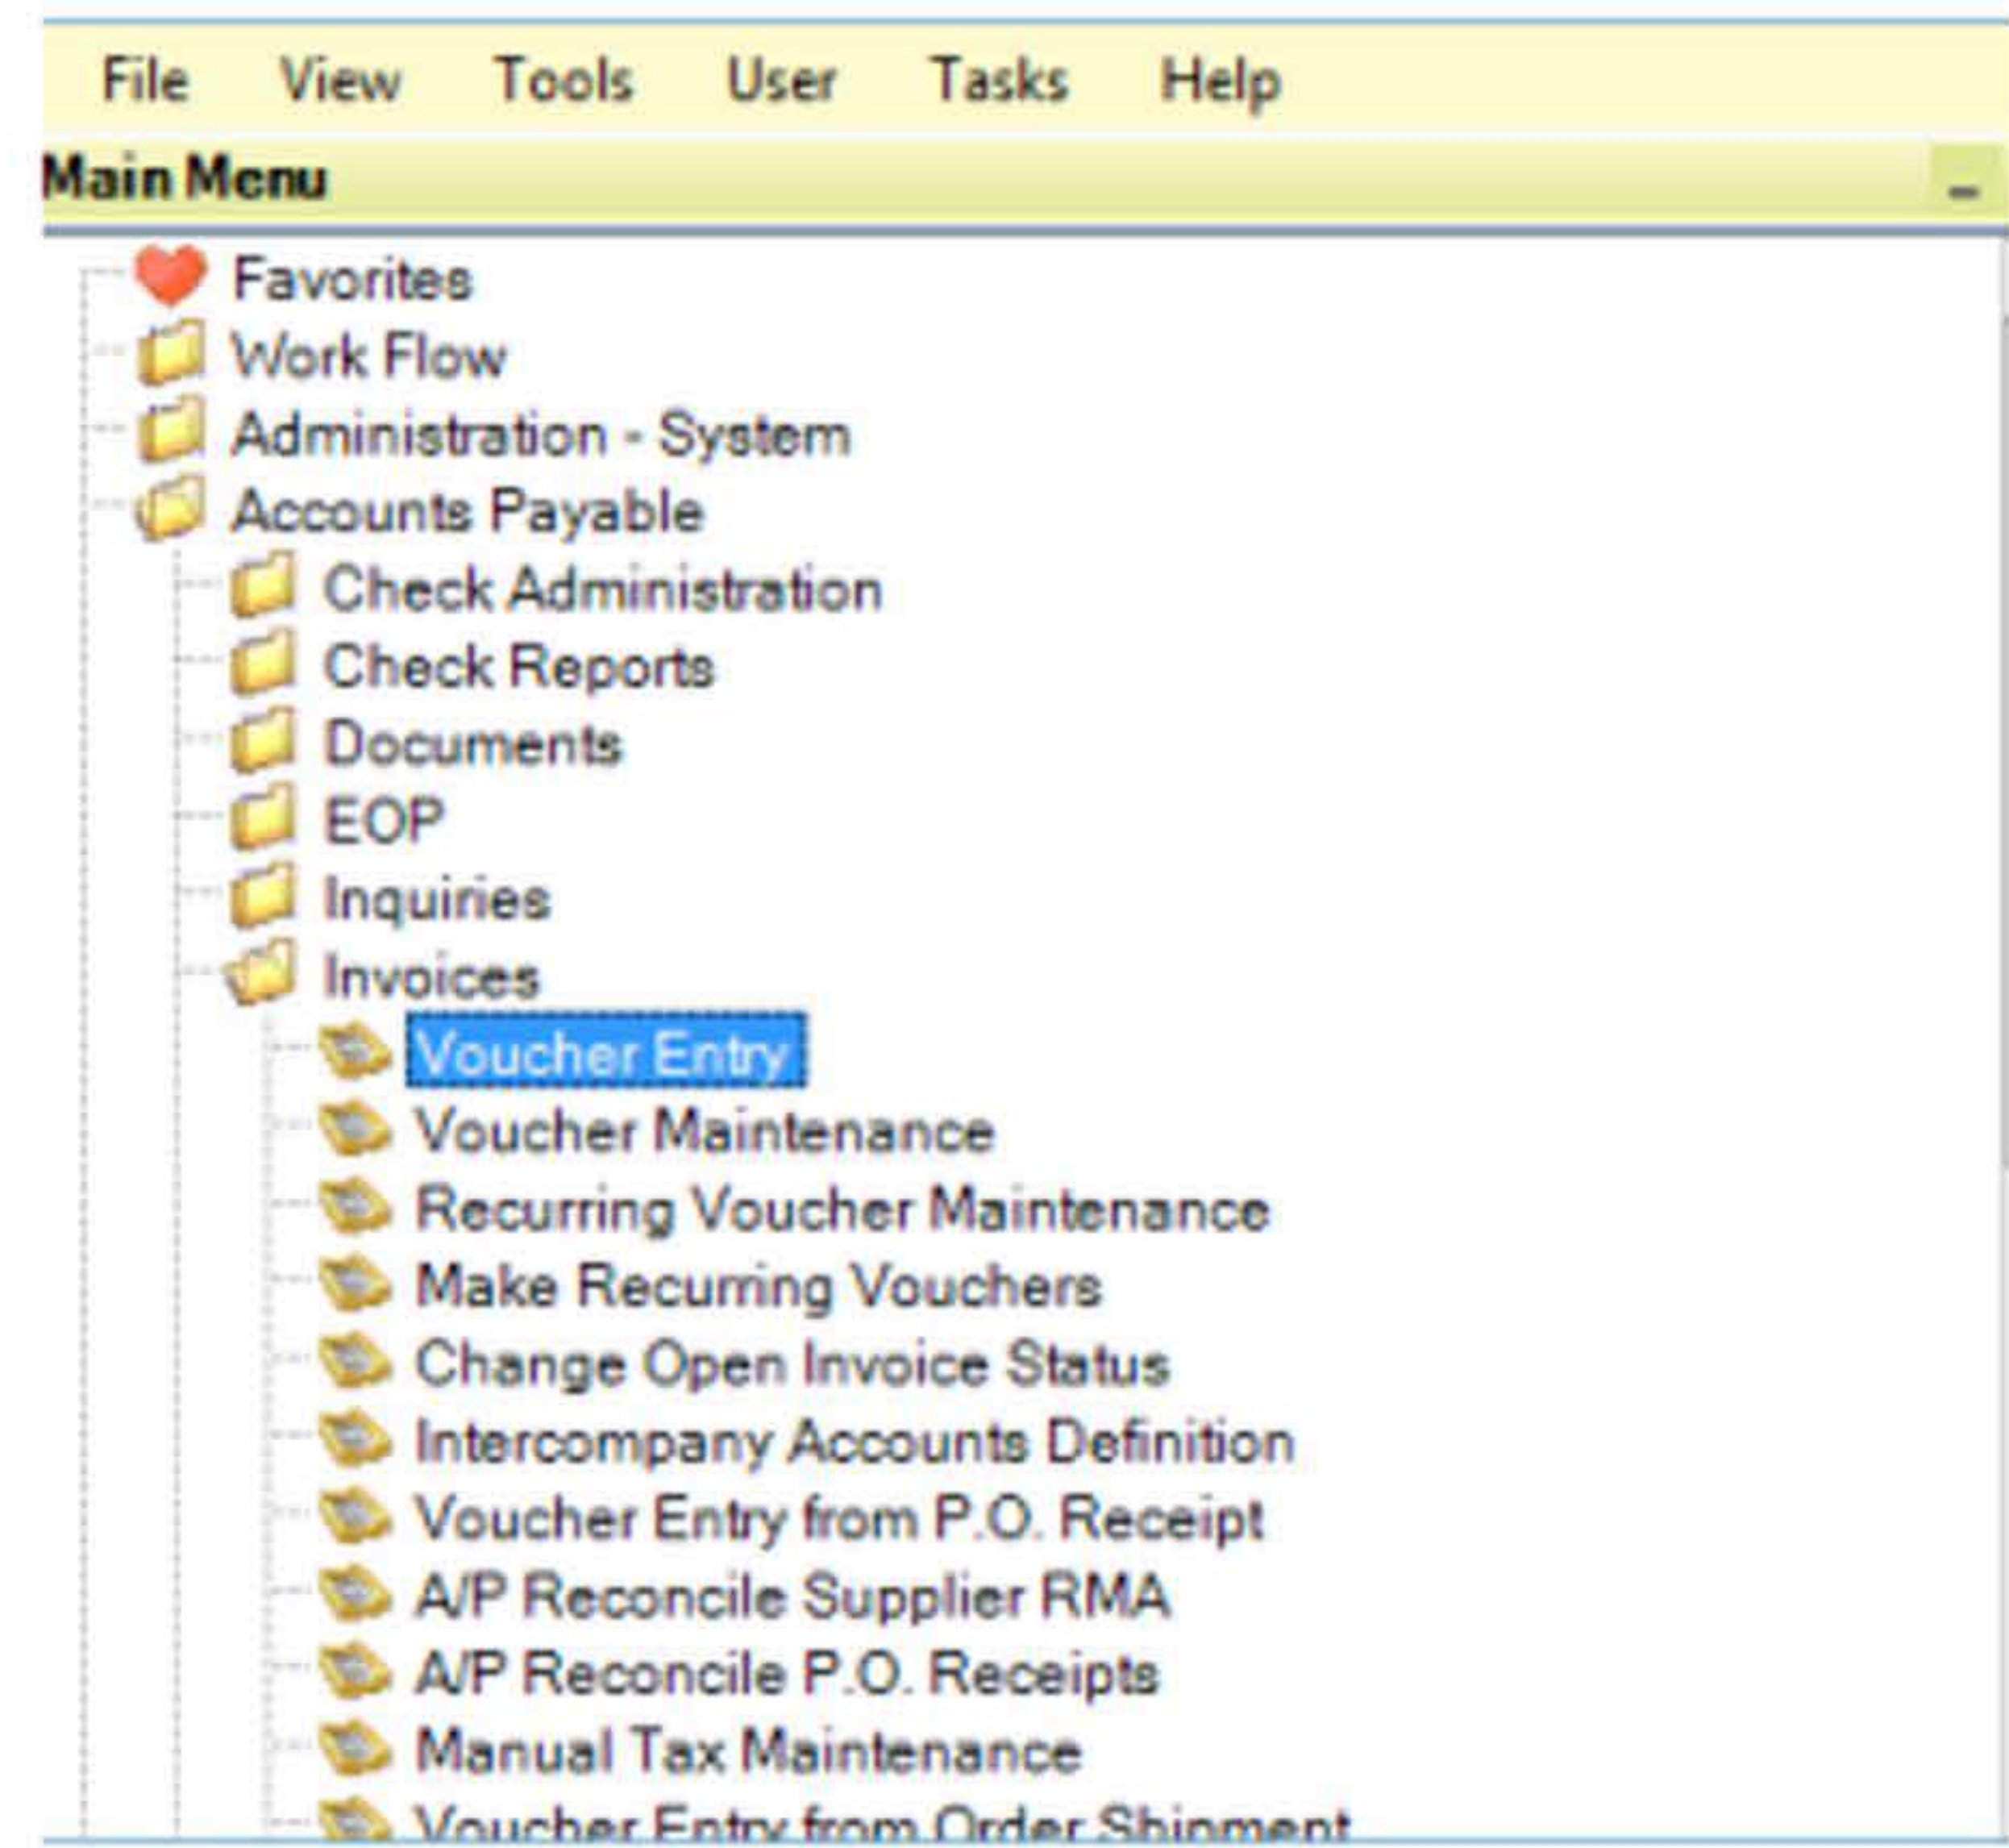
File View Tools User Tasks Help

Main Menu

Favorites
Work Flow
Administration - System
Accounts Payable
Check Administration
Check Reports
Documents
EOP
Inquiries
Invoices
Voucher Entry
Voucher Maintenance
Recurring Voucher Maintenance
Make Recurring Vouchers
Change Open Invoice Status
Intercompany Accounts Definition
Voucher Entry from P.O. Receipt
A/P Reconcile Supplier RMA
A/P Reconcile P.O. Receipts
Manual Tax Maintenance
Voucher Entry from Order Shipment